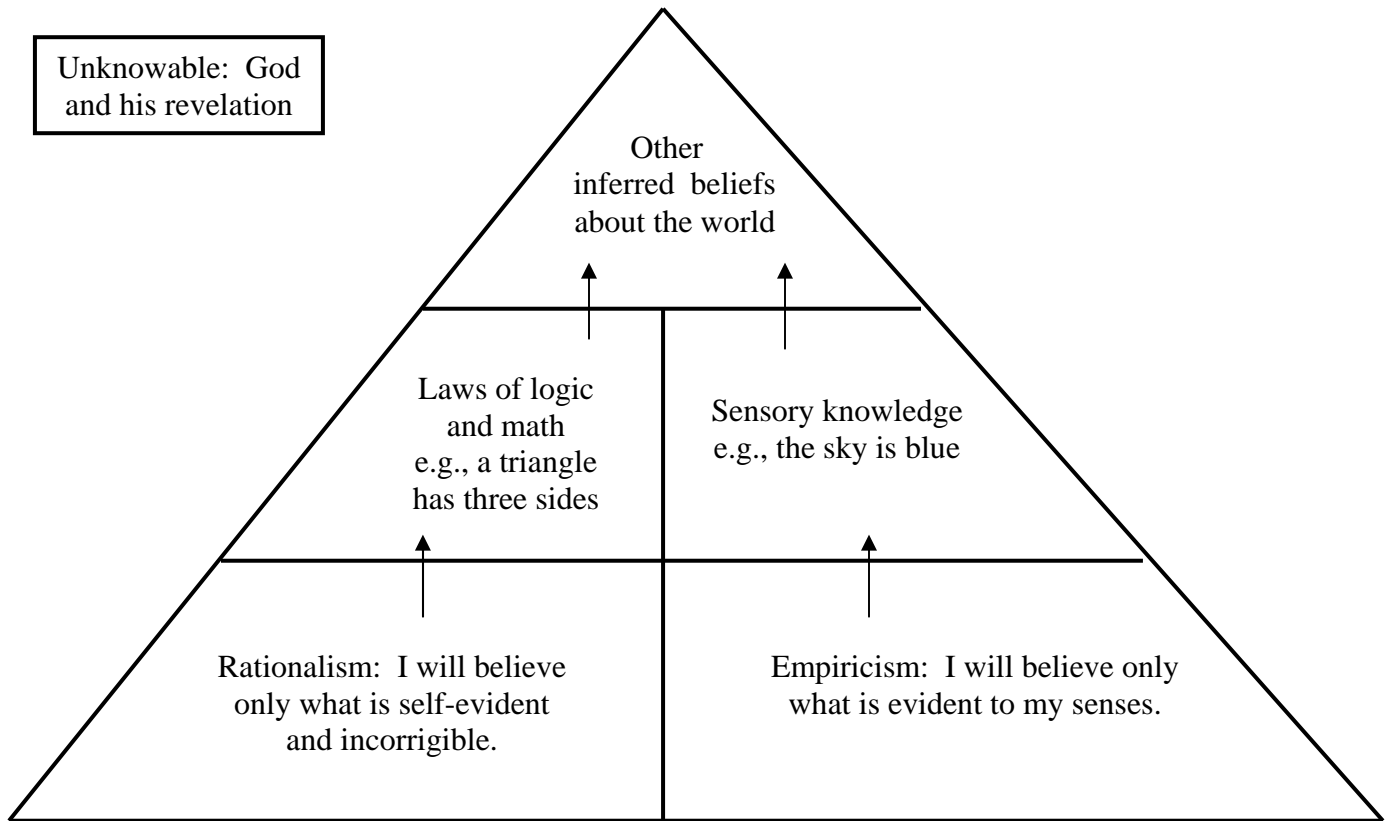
Unknowable: God and his revelation

Other inferred beliefs about the world

Laws of logic and math e.g., a triangle has three sides

Sensory knowledge e.g., the sky is blue

Rationalism: I will believe only what is self-evident and incorrigible.

Empiricism: I will believe only what is evident to my senses.